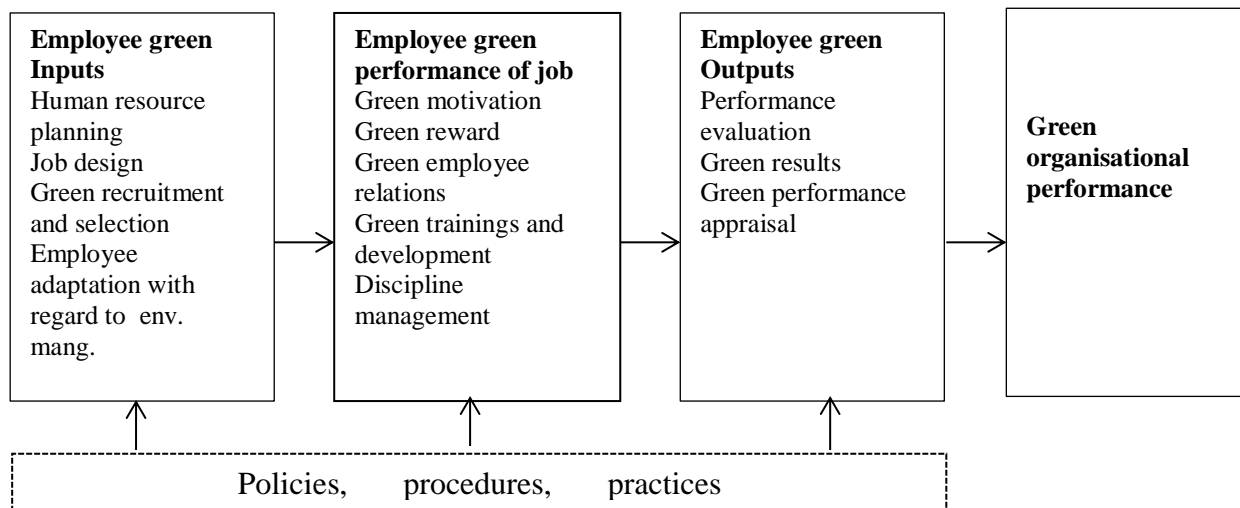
**Employee green Inputs**
Human resource planning
Job design
Green recruitment and selection
Employee adaptation with regard to env. mang.

**Employee green performance of job**
Green motivation
Green reward
Green employee relations
Green trainings and development
Discipline management

**Employee green Outputs**
Performance evaluation
Green results
Green performance appraisal

**Green organisational performance**

Policies, procedures, practices